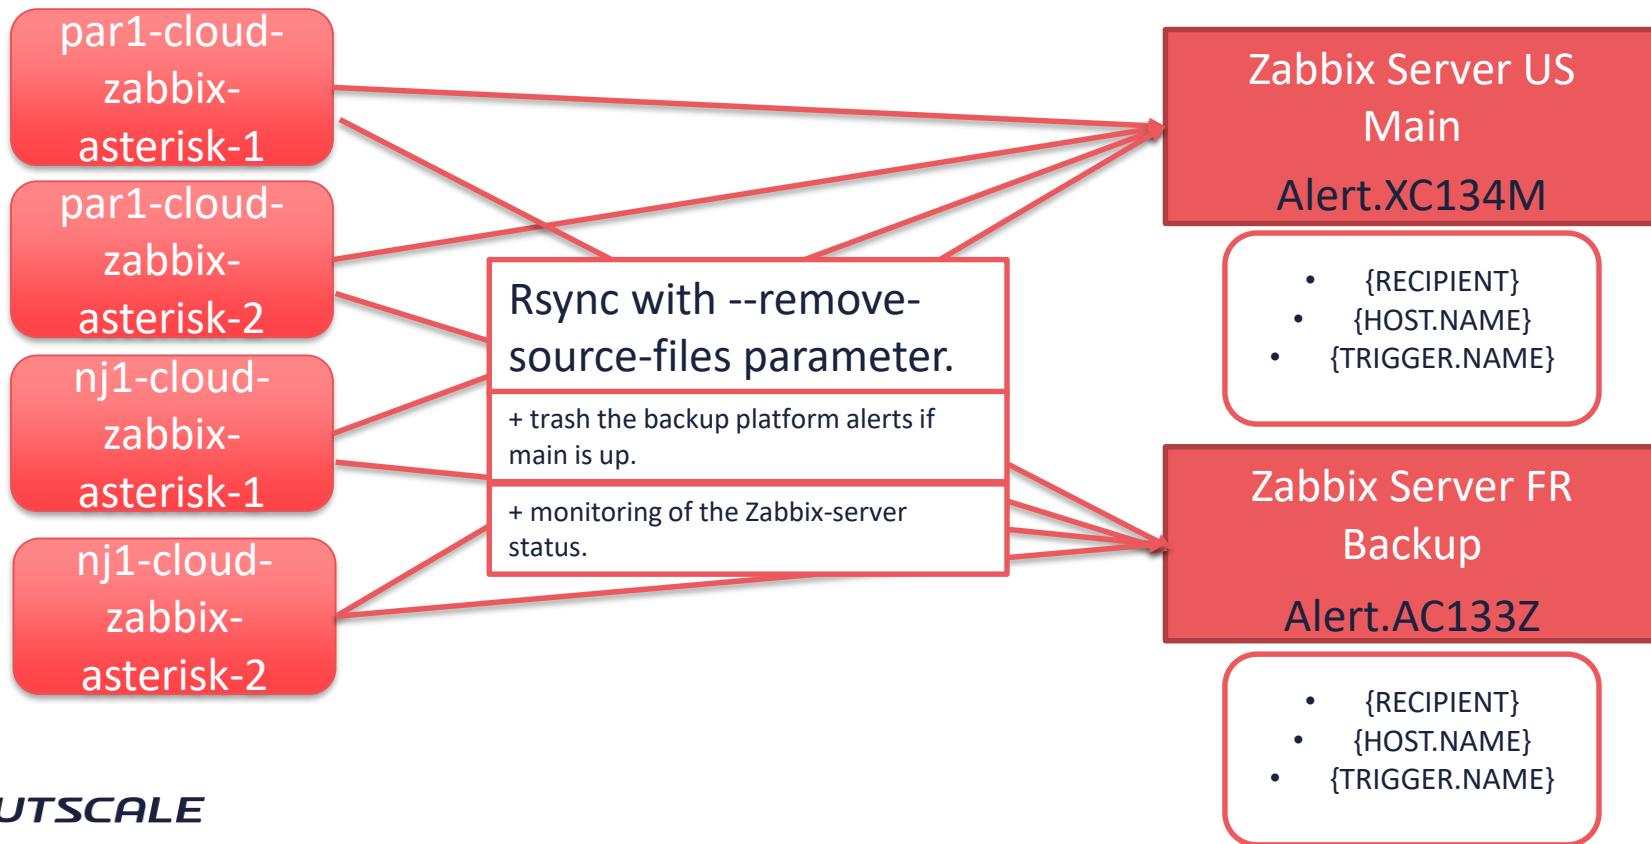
par1-cloud-zabbix-asterisk-1

par1-cloud-zabbix-asterisk-2

nj1-cloud-zabbix-asterisk-1

nj1-cloud-zabbix-asterisk-2

Rsync with --remove-source-files parameter.

+ trash the backup platform alerts if main is up.

+ monitoring of the Zabbix-server status.

Zabbix Server US Main

Alert.XC134M

- {RECIPIENT}
- {HOST.NAME}
- {TRIGGER.NAME}

Zabbix Server FR Backup

Alert.AC133Z

- {RECIPIENT}
- {HOST.NAME}
- {TRIGGER.NAME}

UTSCALE